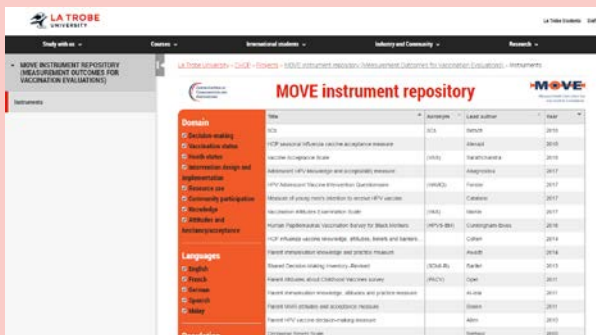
LA TROBE UNIVERSITY

La Trobe Students Staff

Study with us ⌄ Courses ⌄ International students ⌄ Industry and Community ⌄ Research ⌄

MOVE INSTRUMENT REPOSITORY (MEASUREMENT OUTCOMES FOR VACCINATION EVALUATIONS)

Instruments

La Trobe University > CHCR > Projects > MOVE instrument repository (Measurement Outcomes for Vaccination Evaluations) > Instruments

MOVE instrument repository

MOVE

Domain
Decision-making
Vaccination status
Health status
Intervention design and implementation
Resource use
Community participation
Knowledge
Attitudes and beliefs/acceptance

Languages
English
French
German
Spanish
Malay

| Title | Acronym | Lead author | Year |
|---|---|---|---|
| SCs | SCS | Betsch | 2018 |
| HCP seasonal influenza vaccine acceptance measure | | Ahmed | 2018 |
| Vaccine Acceptance Scale | (VAS) | Sarathchandra | 2018 |
| Adolescent HPV knowledge and acceptability measure | | Alegrooma | 2017 |
| HPV Adolescent Vaccine Intervention Questionnaire | (HAVIQ) | Forster | 2017 |
| Measure of young men's intention to receive HPV vaccine | | Catalano | 2017 |
| Vaccination Attitudes Examination Scale | (VAX) | Martin | 2017 |
| Human Papillomavirus Vaccination Survey for Black Mothers | (HPVS-BM) | Cunningham Erves | 2016 |
| HCP influenza vaccine knowledge, attitudes, beliefs and barriers... | | Cohen | 2014 |
| Parent immunisation knowledge and practice measure | | Awadh | 2014 |
| Shared Decision Making Inventory-Revised | (SDM-R) | Bartlett | 2013 |
| Parent Attitudes about Childhood Vaccines survey | (PACV) | Opel | 2011 |
| Parent immunisation knowledge, attitudes and practice measure | | Al-Zara | 2011 |
| Parent MMR attitudes and acceptance measure | | Shawn | 2011 |
| Parent HPV vaccine decision-making measure | | Allen | 2010 |
| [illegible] | | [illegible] | 2010 |